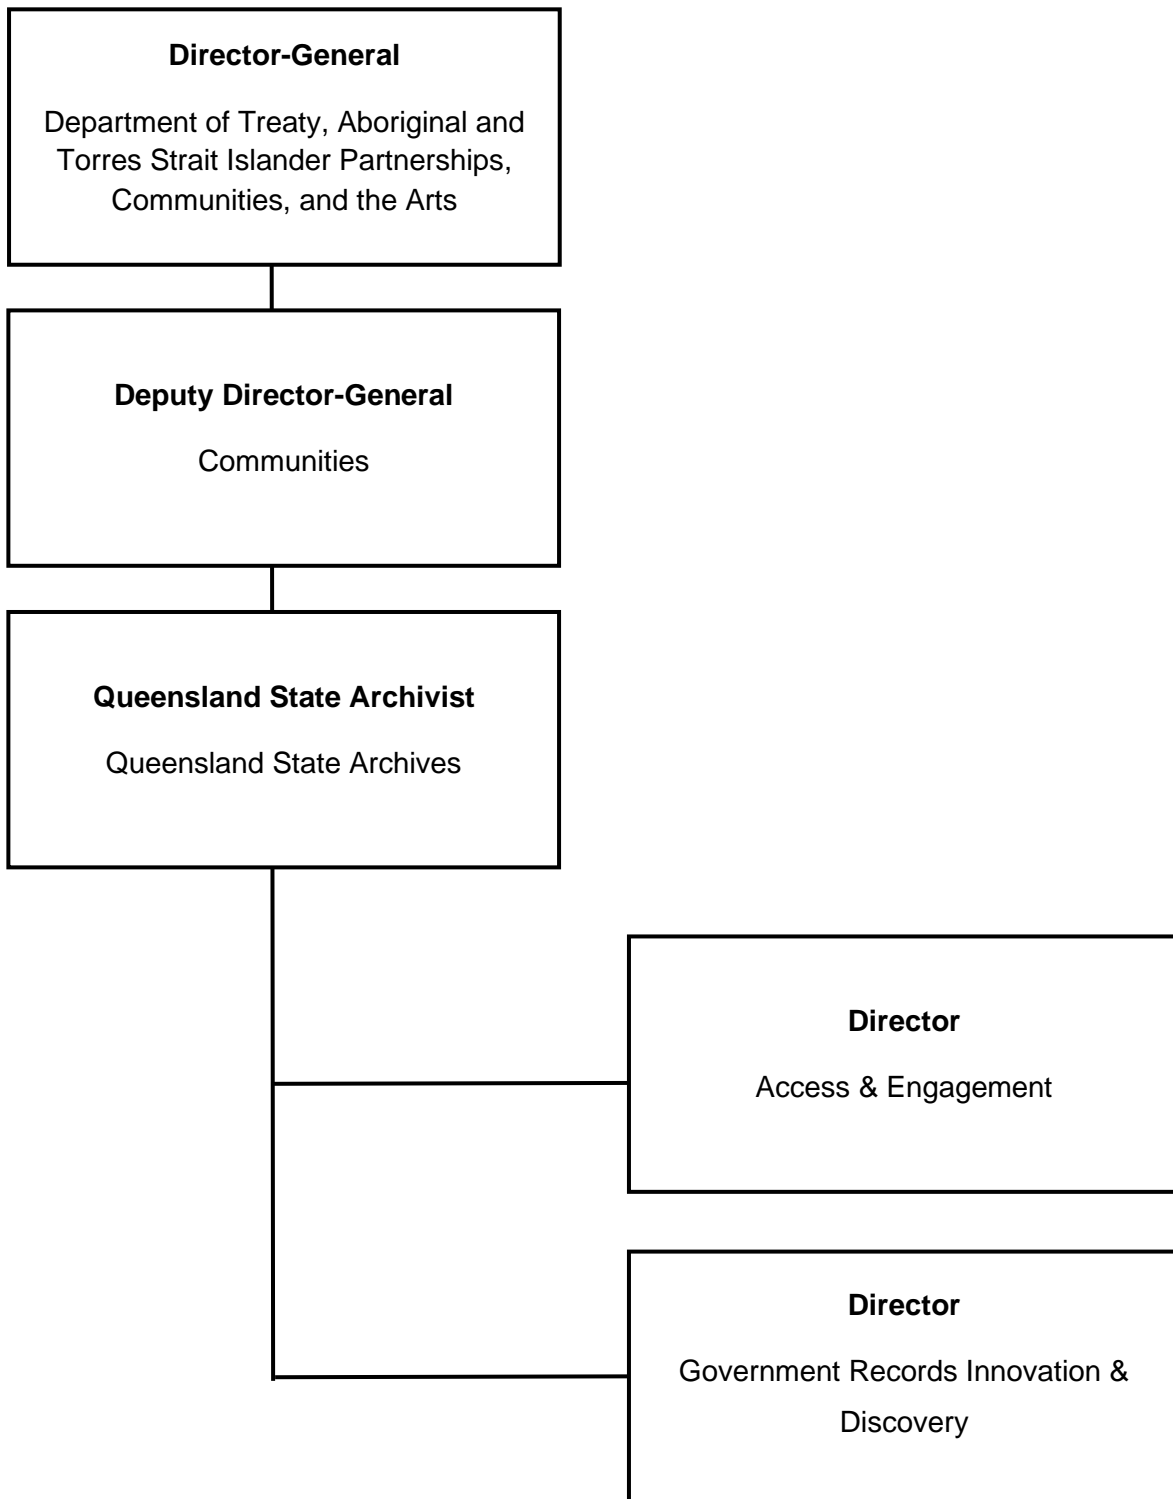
Director-General

Department of Treaty, Aboriginal and Torres Strait Islander Partnerships, Communities, and the Arts

Deputy Director-General

Communities

Queensland State Archivist

Queensland State Archives

Director

Access & Engagement

Director

Government Records Innovation & Discovery